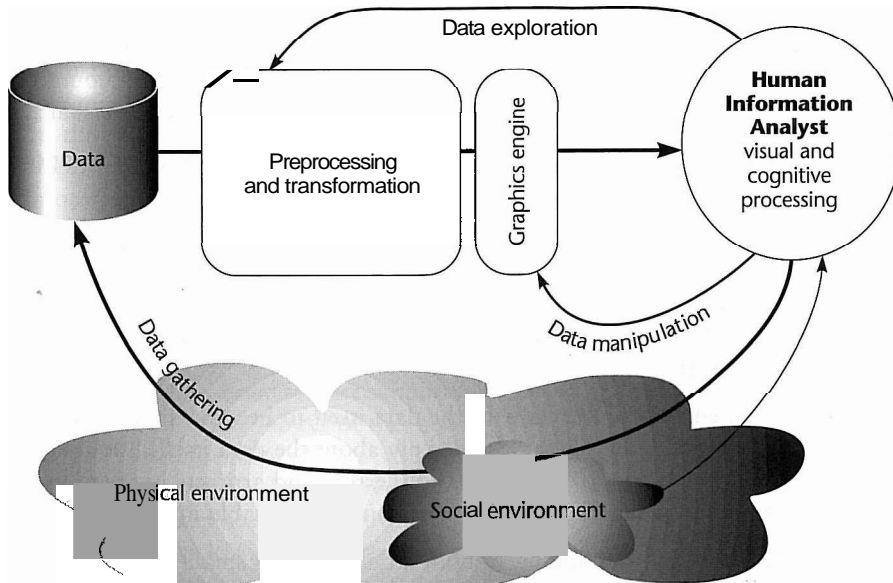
Data exploration

Data

Preprocessing and transformation

Graphics engine

**Human Information Analyst** visual and cognitive processing

Data manipulation

Data gathering

Physical environment

Social environment